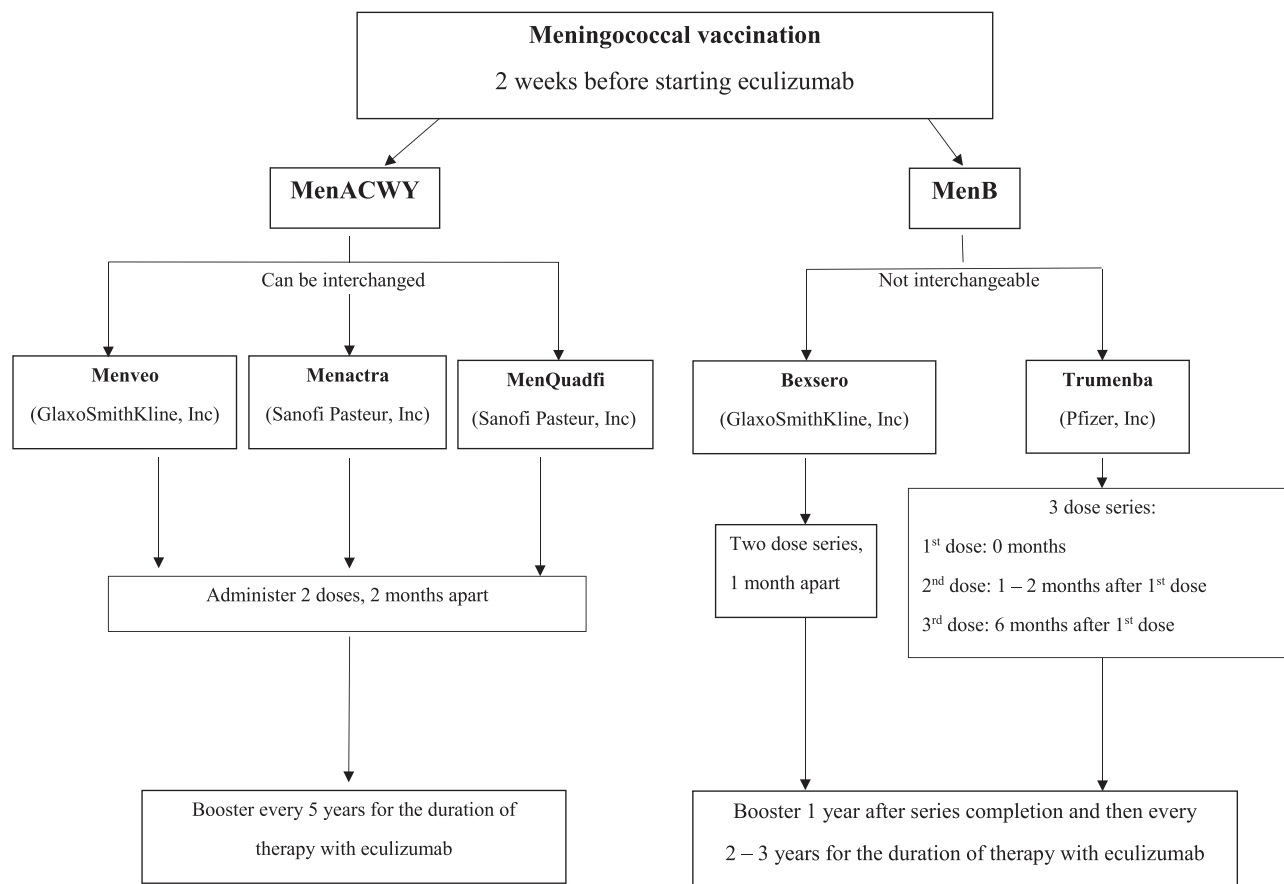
**Meningococcal vaccination**
2 weeks before starting eculizumab

**MenACWY**

Can be interchanged

**Menveo**
(GlaxoSmithKline, Inc)

**Menactra**
(Sanofi Pasteur, Inc)

**MenQuadfi**
(Sanofi Pasteur, Inc)

Administer 2 doses, 2 months apart

Booster every 5 years for the duration of therapy with eculizumab

**MenB**

Not interchangeable

**Bexsero**
(GlaxoSmithKline, Inc)

Two dose series, 1 month apart

**Trumenba**
(Pfizer, Inc)

3 dose series:
1$^{st}$ dose: 0 months
2$^{nd}$ dose: 1 – 2 months after 1$^{st}$ dose
3$^{rd}$ dose: 6 months after 1$^{st}$ dose

Booster 1 year after series completion and then every 2 – 3 years for the duration of therapy with eculizumab